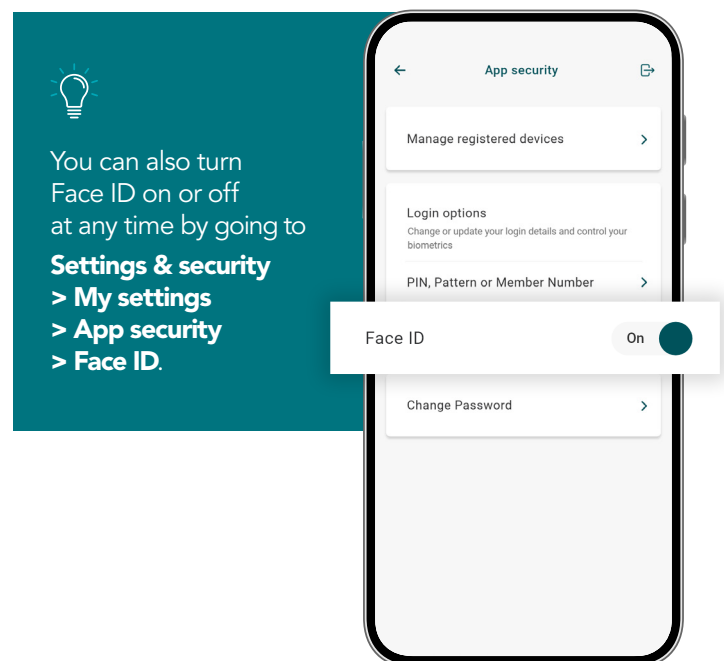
You can also turn Face ID on or off at any time by going to **Settings & security > My settings > App security > Face ID**.

App security

Manage registered devices

Login options

Change or update your login details and control your biometrics

PIN, Pattern or Member Number

Face ID

On

Change Password